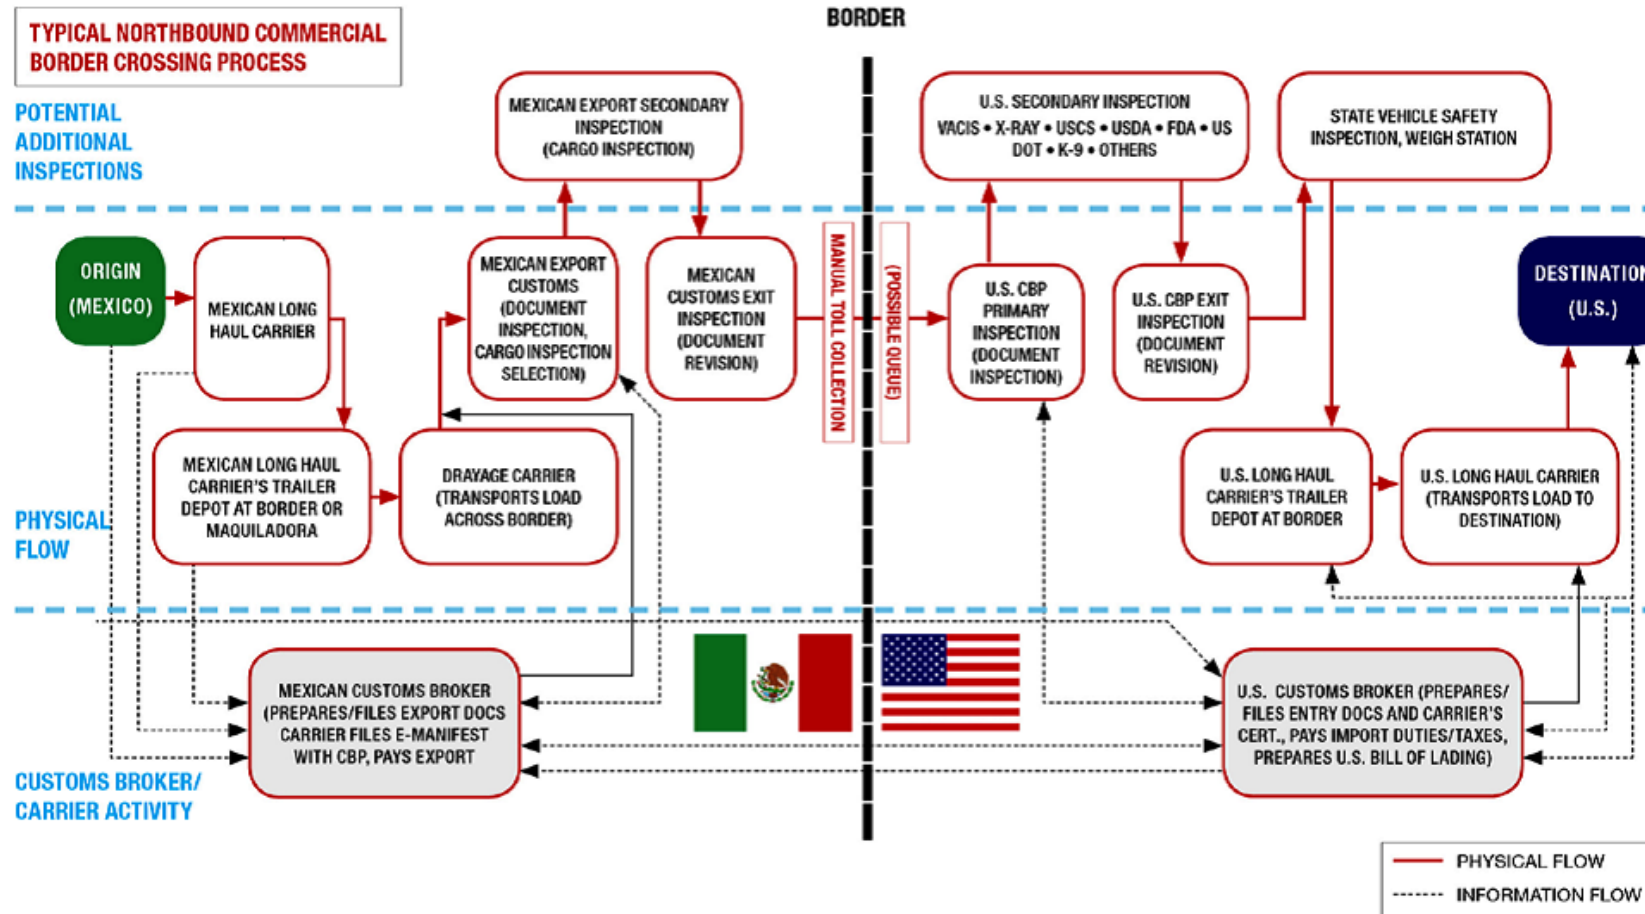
TYPICAL NORTHBOUND COMMERCIAL BORDER CROSSING PROCESS

BORDER

POTENTIAL ADDITIONAL INSPECTIONS

MEXICAN EXPORT SECONDARY INSPECTION (CARGO INSPECTION)

U.S. SECONDARY INSPECTION VACIS • X-RAY • USCS • USDA • FDA • US DOT • K-9 • OTHERS

STATE VEHICLE SAFETY INSPECTION, WEIGH STATION

ORIGIN (MEXICO)

MEXICAN LONG HAUL CARRIER

MEXICAN EXPORT CUSTOMS (DOCUMENT INSPECTION, CARGO INSPECTION SELECTION)

MEXICAN CUSTOMS EXIT INSPECTION (DOCUMENT REVISION)

MANUAL TOLL COLLECTION

(POSSIBLE QUEUE)

U.S. CBP PRIMARY INSPECTION (DOCUMENT INSPECTION)

U.S. CBP EXIT INSPECTION (DOCUMENT REVISION)

DESTINATION (U.S.)

MEXICAN LONG HAUL CARRIER'S TRAILER DEPOT AT BORDER OR MAQUILADORA

DRAYAGE CARRIER (TRANSPORTS LOAD ACROSS BORDER)

PHYSICAL FLOW

U.S. LONG HAUL CARRIER'S TRAILER DEPOT AT BORDER

U.S. LONG HAUL CARRIER (TRANSPORTS LOAD TO DESTINATION)

MEXICAN CUSTOMS BROKER (PREPARES/FILES EXPORT DOCS CARRIER FILES E-MANIFEST WITH CBP, PAYS EXPORT

U.S. CUSTOMS BROKER (PREPARES/ FILES ENTRY DOCS AND CARRIER'S CERT., PAYS IMPORT DUTIES/TAXES, PREPARES U.S. BILL OF LADING)

CUSTOMS BROKER/ CARRIER ACTIVITY

PHYSICAL FLOW
INFORMATION FLOW